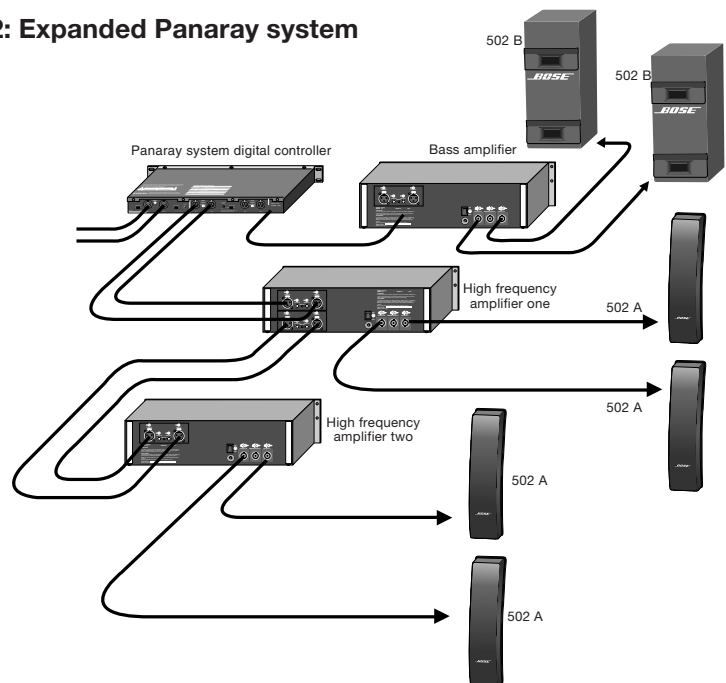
2: Expanded Panaray system

502 B

BOSE

502 B

BOSE

Panaray system digital controller

Bass amplifier

High frequency amplifier one

502 A

BOSE

502 A

BOSE

High frequency amplifier two

502 A

BOSE

502 A

BOSE